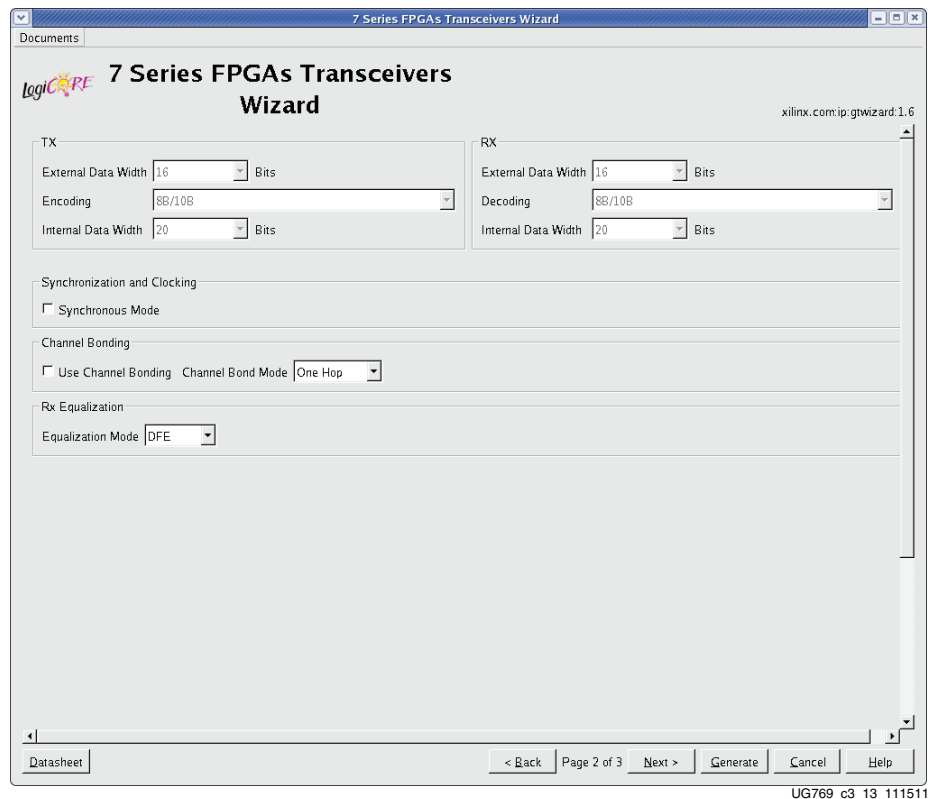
7 Series FPGAs Transceivers Wizard

Documents

logiCORE 7 Series FPGAs Transceivers Wizard

xilinx.com:ip:gtwizard:1.6

TX

External Data Width 16 Bits

Encoding 8B/10B

Internal Data Width 20 Bits

RX

External Data Width 16 Bits

Decoding 8B/10B

Internal Data Width 20 Bits

Synchronization and Clocking

Synchronous Mode

Channel Bonding

Use Channel Bonding Channel Bond Mode One Hop

Rx Equalization

Equalization Mode DFE

Datasheet

< Back Page 2 of 3 Next > Generate Cancel Help

UG769 c3 13 111511